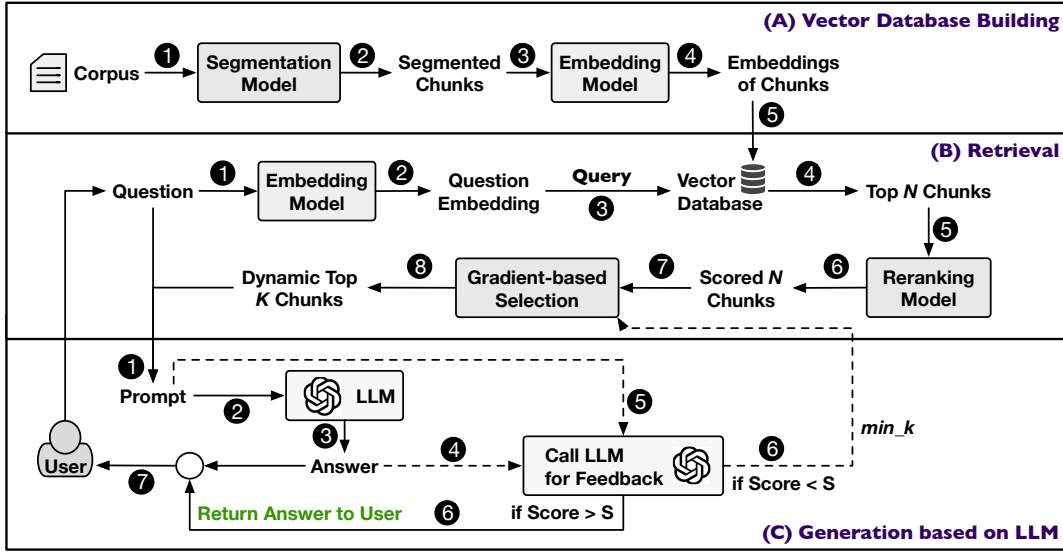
(A) Vector Database Building

Corpus ❶ Segmentation Model ❷ Segmented Chunks ❸ Embedding Model ❹ Embeddings of Chunks ❺

(B) Retrieval

Question ❶ Embedding Model ❷ Question Embedding Query ❸ Vector Database ❹ Top *N* Chunks ❺ Reranking Model ❻ Scored *N* Chunks ❼ Gradient-based Selection ❽ Dynamic Top *K* Chunks

(C) Generation based on LLM

❶ Prompt ❷ LLM ❸ Answer ❹ Call LLM for Feedback ❺ ❻ if Score < S *min_k* ❻ if Score > S Return Answer to User ❼ User